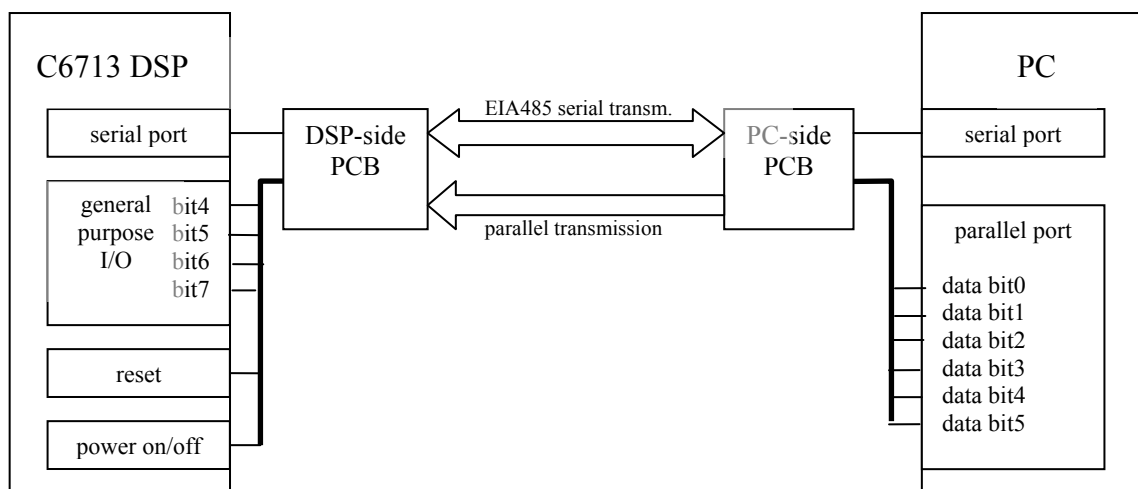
C6713 DSP

serial port

general purpose I/O

bit4
bit5
bit6
bit7

reset

power on/off

DSP-side PCB

EIA485 serial transm.

parallel transmission

PC-side PCB

PC

serial port

parallel port

data bit0
data bit1
data bit2
data bit3
data bit4
data bit5